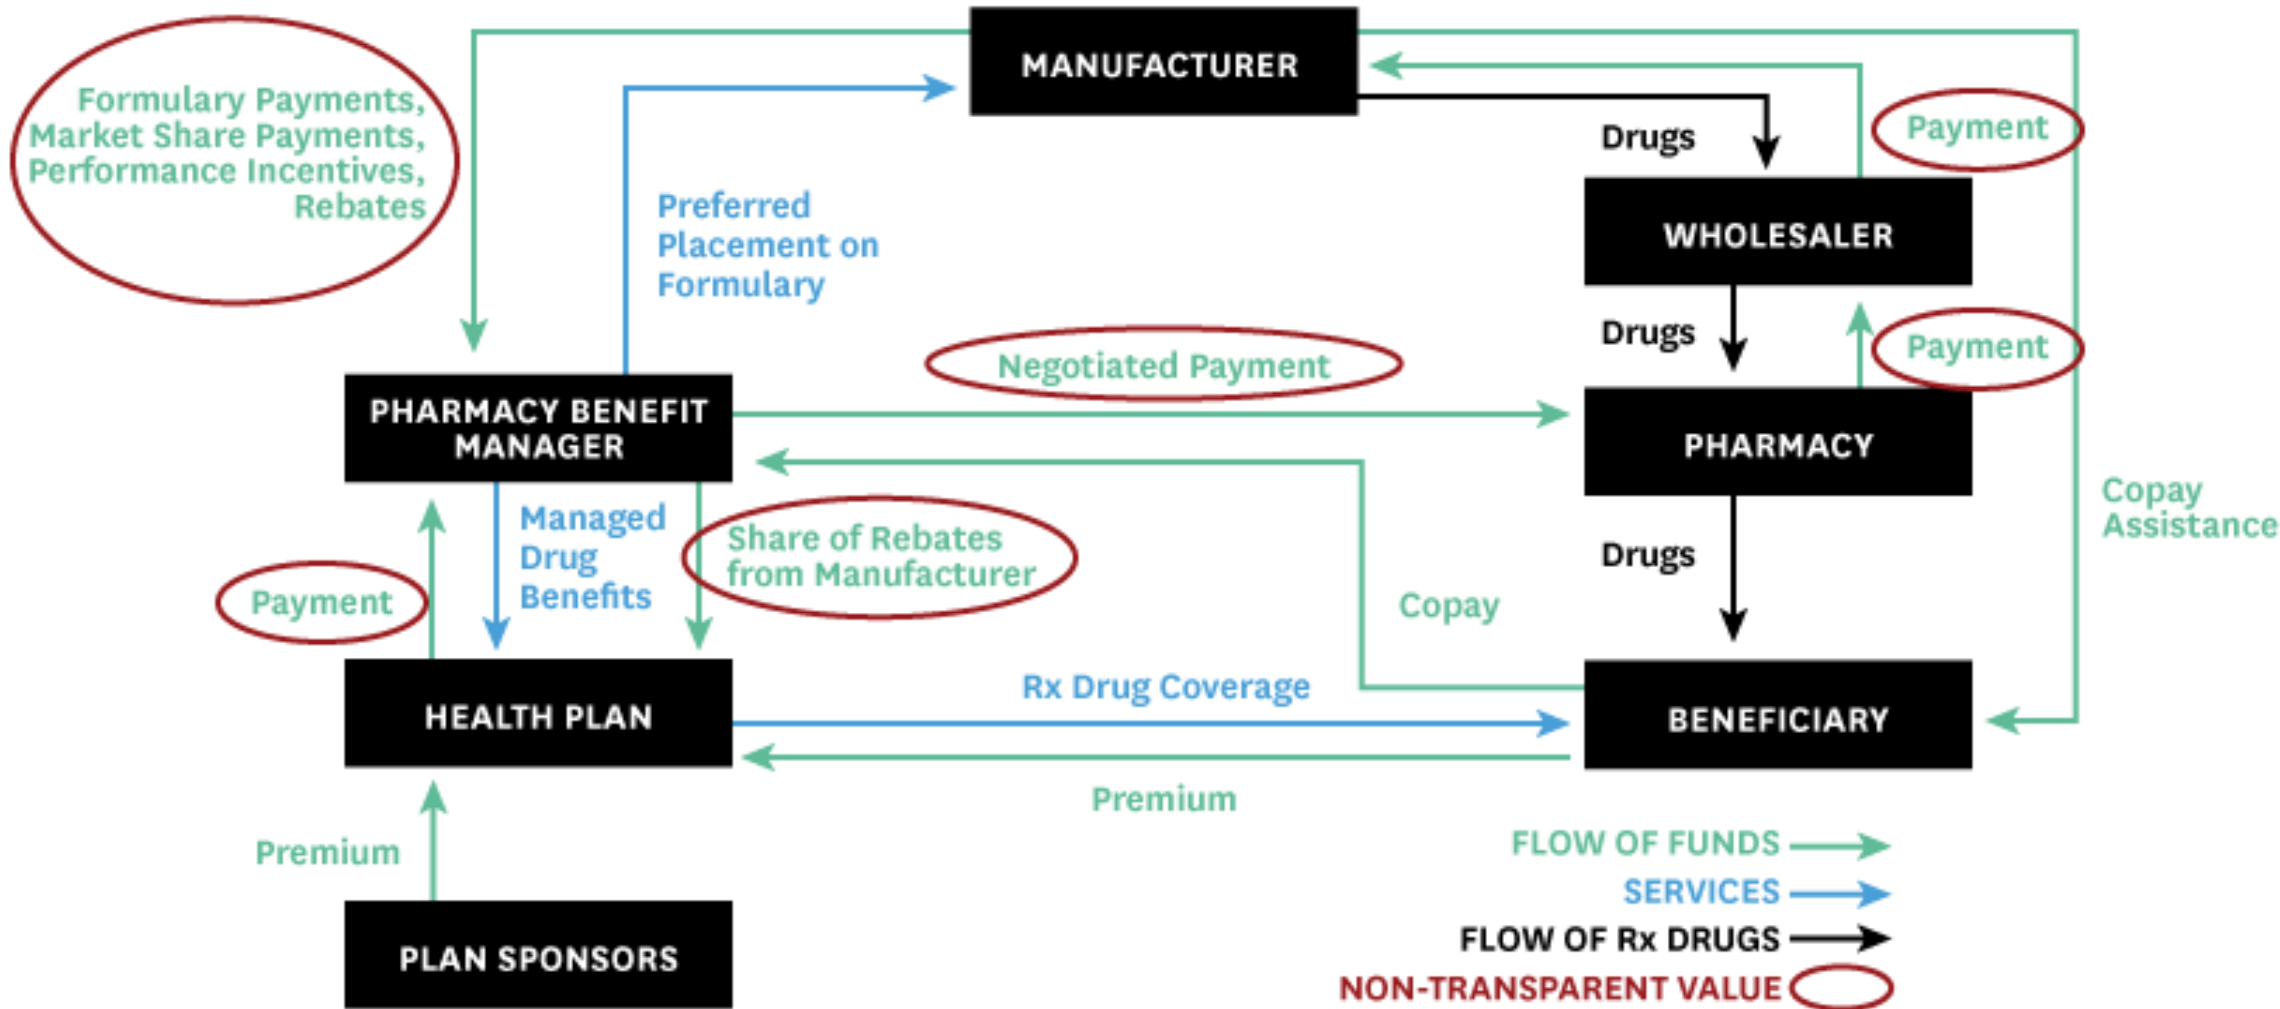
MANUFACTURER

Formulary Payments, Market Share Payments, Performance Incentives, Rebates

Preferred Placement on Formulary

Drugs

Payment

WHOLESALER

Drugs

Payment

Negotiated Payment

PHARMACY BENEFIT MANAGER

PHARMACY

Copay Assistance

Managed Drug Benefits

Share of Rebates from Manufacturer

Drugs

Payment

Copay

HEALTH PLAN

Rx Drug Coverage

BENEFICIARY

Premium

Premium

PLAN SPONSORS

FLOW OF FUNDS

SERVICES

FLOW OF Rx DRUGS

NON-TRANSPARENT VALUE